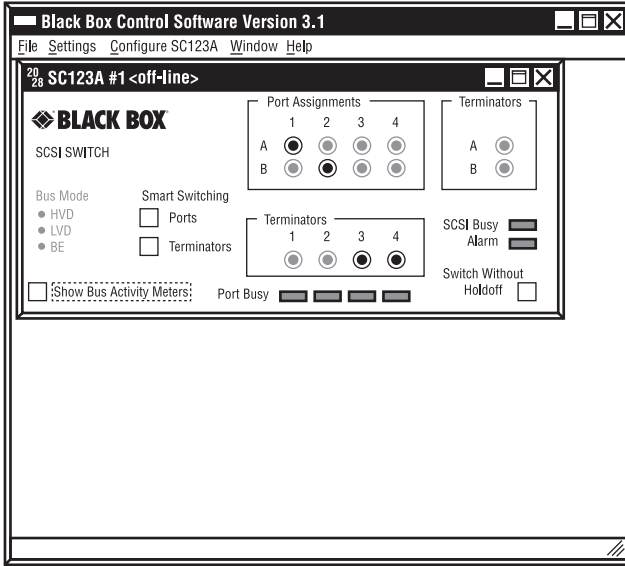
Black Box Control Software Version 3.1

File Settings Configure SC123A Window Help

$^{20}_{28}$ SC123A #1 <off-line>

BLACK BOX

SCSI SWITCH

Port Assignments
1 2 3 4
A
B

Terminators
A
B

Bus Mode
HVD
LVD
BE

Smart Switching
Ports
Terminators

Terminators
1 2 3 4

SCSI Busy
Alarm

Switch Without Holdoff

Show Bus Activity Meters

Port Busy